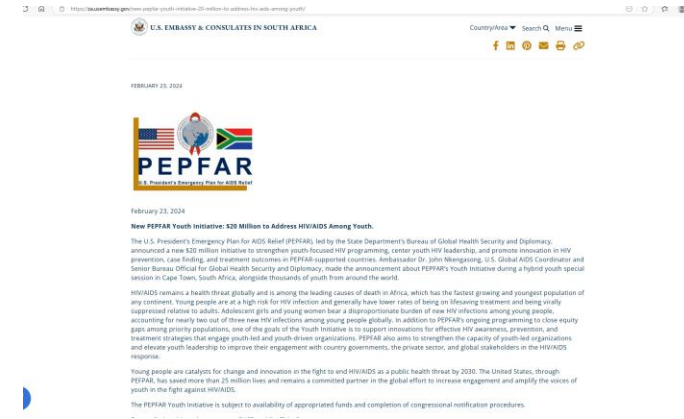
https://za.usembassy.gov/new-pepfar-youth-initiative-20-million-to-address-hiv-aids-among-youth/

U.S. EMBASSY & CONSULATES IN SOUTH AFRICA

Country/Area Search Menu

FEBRUARY 23, 2024

PEPFAR
U.S. President's Emergency Plan for AIDS Relief

February 23, 2024

New PEPFAR Youth Initiative: $20 Million to Address HIV/AIDS Among Youth.

The U.S. President's Emergency Plan for AIDS Relief (PEPFAR), led by the State Department's Bureau of Global Health Security and Diplomacy, announced a new $20 million initiative to strengthen youth-focused HIV programming, center youth HIV leadership, and promote innovation in HIV prevention, case finding, and treatment outcomes in PEPFAR-supported countries. Ambassador Dr. John Nkengasong, U.S. Global AIDS Coordinator and Senior Bureau Official for Global Health Security and Diplomacy, made the announcement about PEPFAR's Youth Initiative during a hybrid youth special session in Cape Town, South Africa, alongside thousands of youth from around the world.

HIV/AIDS remains a health threat globally and is among the leading causes of death in Africa, which has the fastest growing and youngest population of any continent. Young people are at a high risk for HIV infection and generally have lower rates of being on lifesaving treatment and being virally suppressed relative to adults. Adolescent girls and young women bear a disproportionate burden of new HIV infections among young people, accounting for nearly two out of three new HIV infections among young people globally. In addition to PEPFAR's ongoing programming to close equity gaps among priority populations, one of the goals of the Youth Initiative is to support innovations for effective HIV awareness, prevention, and treatment strategies that engage youth-led and youth-driven organizations. PEPFAR also aims to strengthen the capacity of youth-led organizations and elevate youth leadership to improve their engagement with country governments, the private sector, and global stakeholders in the HIV/AIDS response.

Young people are catalysts for change and innovation in the fight to end HIV/AIDS as a public health threat by 2030. The United States, through PEPFAR, has saved more than 25 million lives and remains a committed partner in the global effort to increase engagement and amplify the voices of youth in the fight against HIV/AIDS.

The PEPFAR Youth Initiative is subject to availability of appropriated funds and completion of congressional notification procedures.

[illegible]